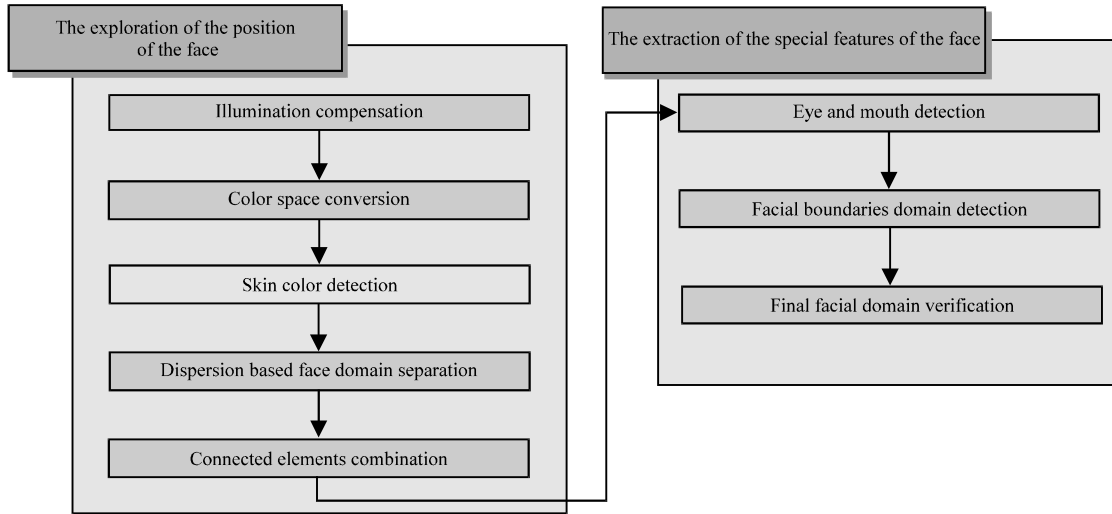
The exploration of the position of the face

Illumination compensation

Color space conversion

Skin color detection

Dispersion based face domain separation

Connected elements combination

The extraction of the special features of the face

Eye and mouth detection

Facial boundaries domain detection

Final facial domain verification